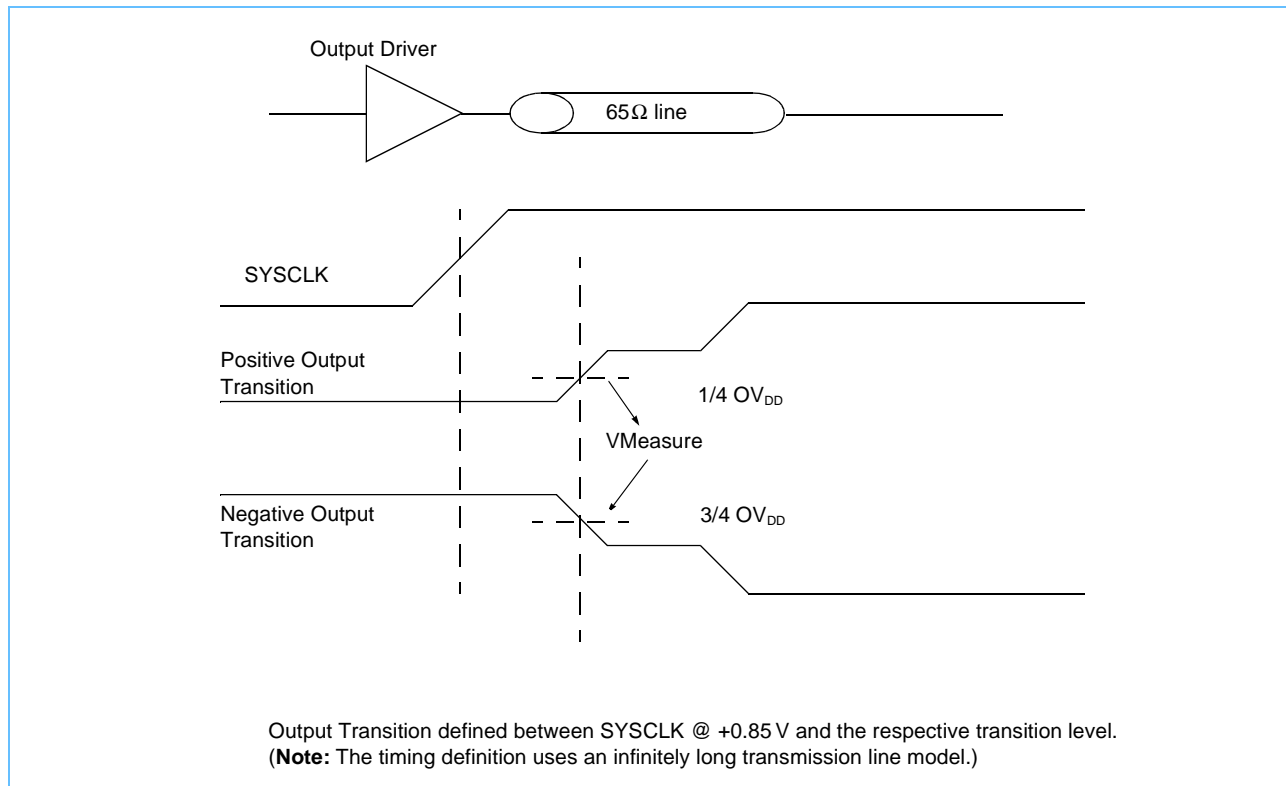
Output Driver

65Ω line

SYSCLK

Positive Output Transition

$1/4\ OV_{DD}$

VMeasure

Negative Output Transition

$3/4\ OV_{DD}$

Output Transition defined between SYSCLK @ +0.85 V and the respective transition level.
(**Note:** The timing definition uses an infinitely long transmission line model.)